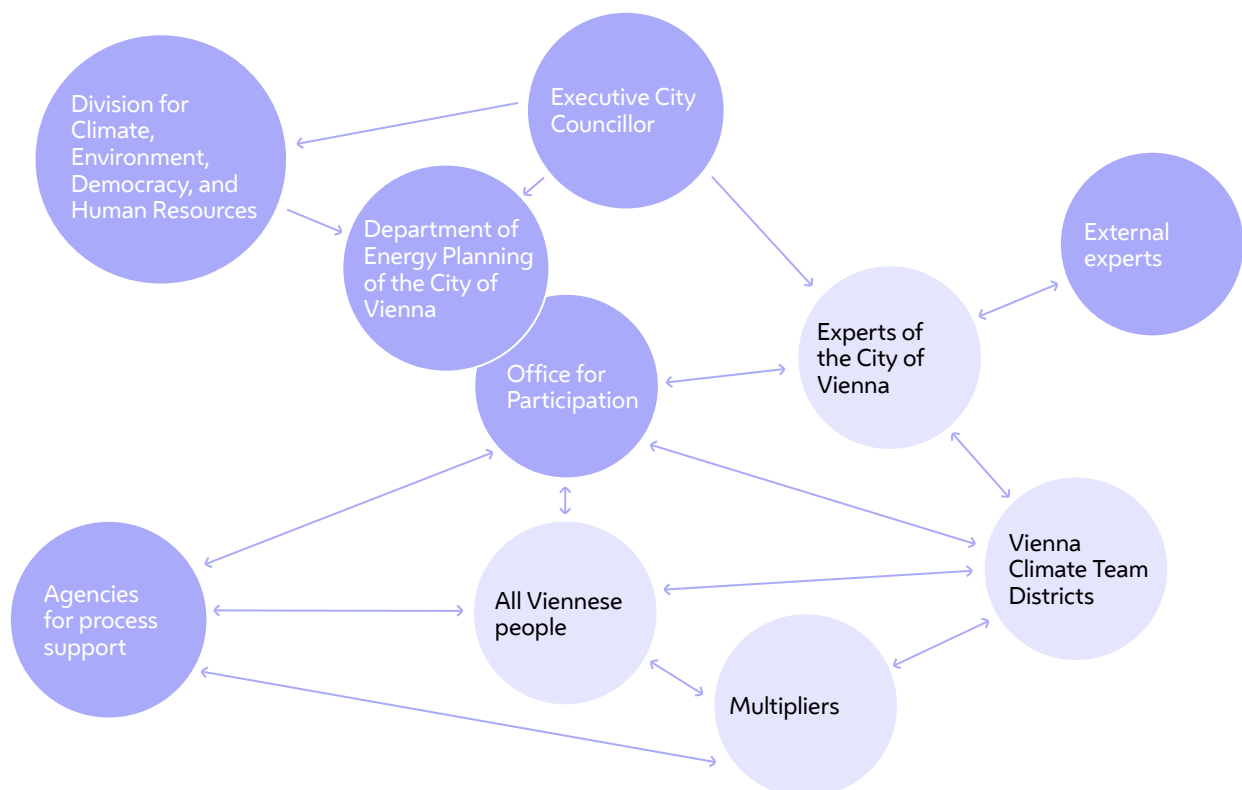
Division for Climate, Environment, Democracy, and Human Resources

Executive City Councillor

Department of Energy Planning of the City of Vienna

External experts

Experts of the City of Vienna

Office for Participation

Vienna Climate Team Districts

Agencies for process support

All Viennese people

Multipliers